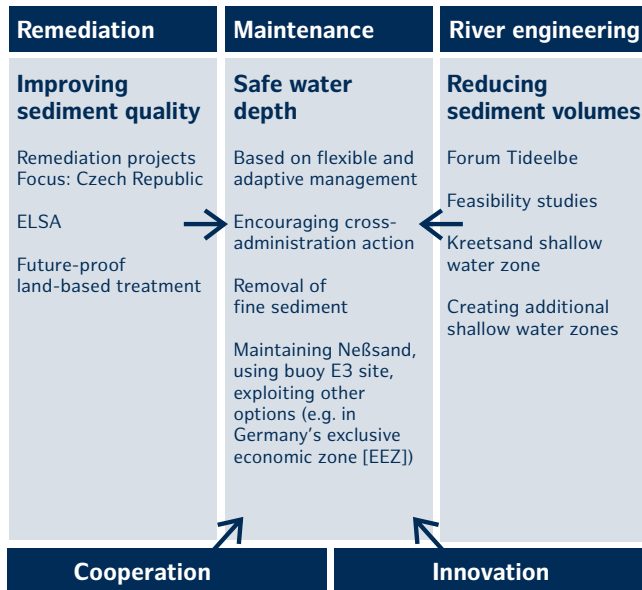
Remediation

Improving sediment quality

Remediation projects Focus: Czech Republic

ELSA

Future-proof land-based treatment

Maintenance

Safe water depth

Based on flexible and adaptive management

Encouraging cross-administration action

Removal of fine sediment

Maintaining Neßsand, using buoy E3 site, exploiting other options (e.g. in Germany's exclusive economic zone [EEZ])

River engineering

Reducing sediment volumes

Forum Tideelbe

Feasibility studies

Kreetsand shallow water zone

Creating additional shallow water zones

Cooperation

Innovation